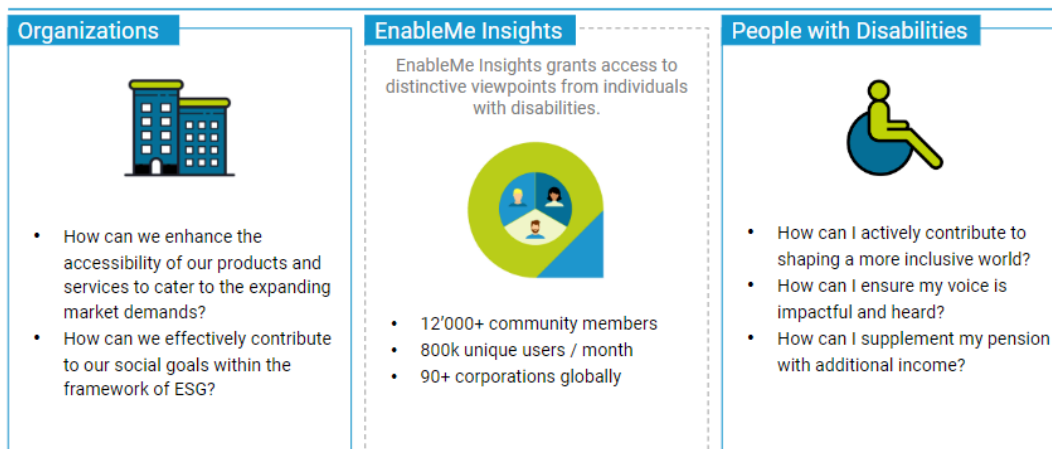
Organizations

- How can we enhance the accessibility of our products and services to cater to the expanding market demands?
- How can we effectively contribute to our social goals within the framework of ESG?

EnableMe Insights

EnableMe Insights grants access to distinctive viewpoints from individuals with disabilities.

- 12'000+ community members
- 800k unique users / month
- 90+ corporations globally

People with Disabilities

- How can I actively contribute to shaping a more inclusive world?
- How can I ensure my voice is impactful and heard?
- How can I supplement my pension with additional income?